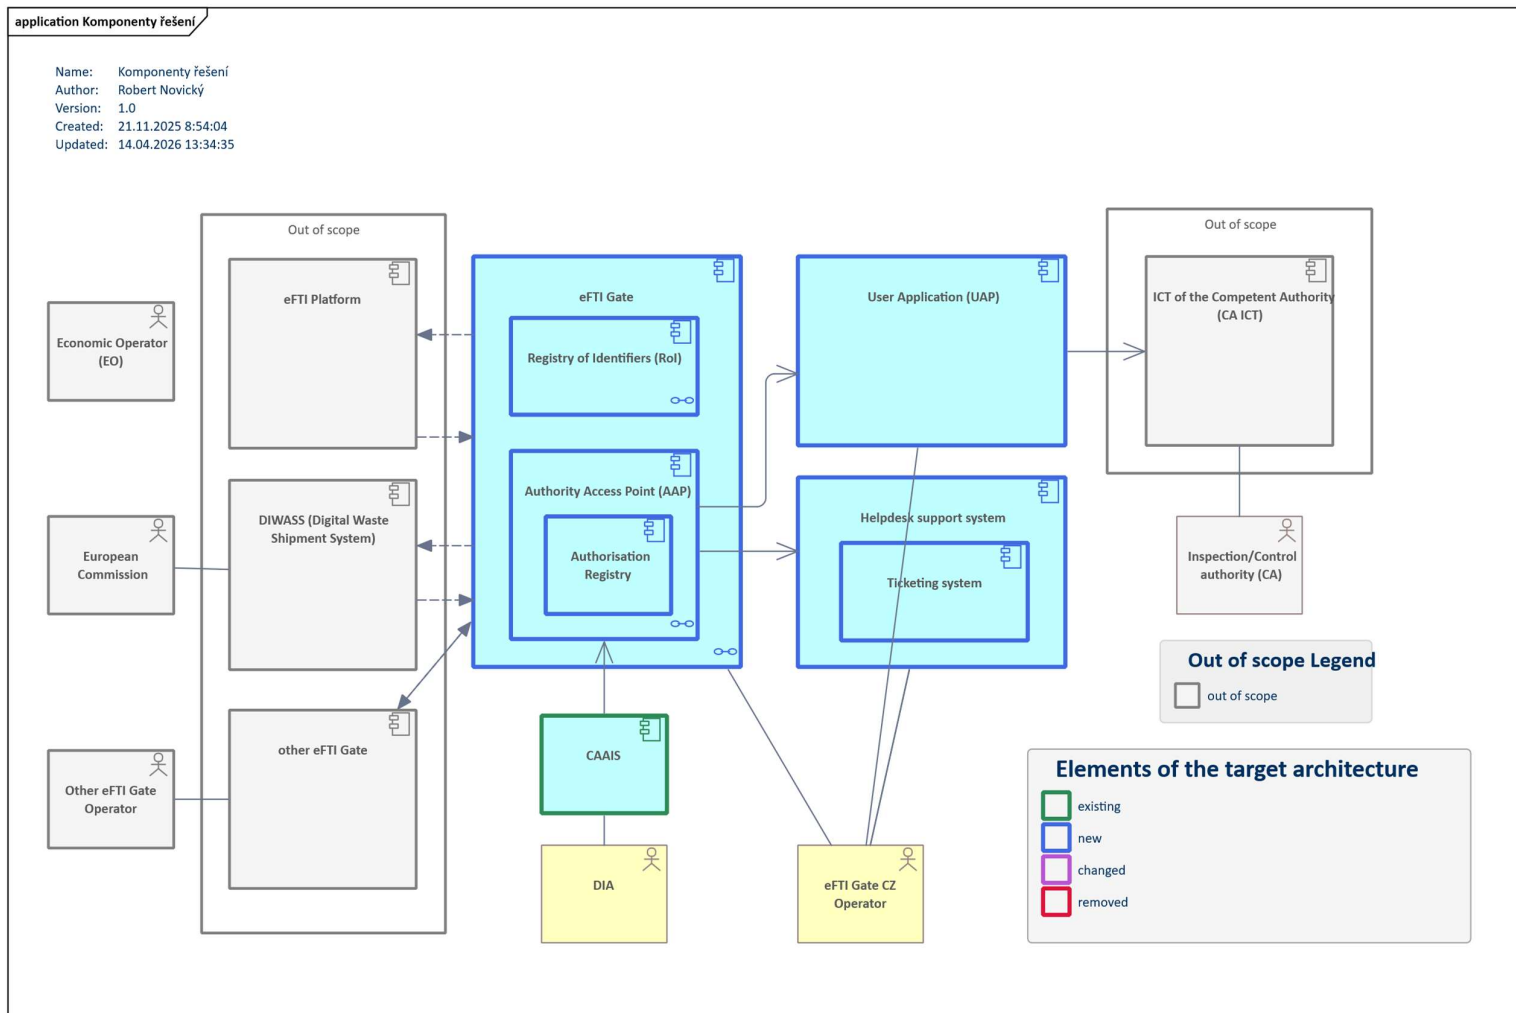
application Komponenty řešení

Name: Komponenty řešení
Author: Robert Novický
Version: 1.0
Created: 21.11.2025 8:54:04
Updated: 14.04.2026 13:34:35

Out of scope

eFTI Platform

Economic Operator (EO)

DIWASS (Digital Waste Shipment System)

European Commission

other eFTI Gate

Other eFTI Gate Operator

eFTI Gate

Registry of Identifiers (RoI)

Authority Access Point (AAP)

Authorisation Registry

CAAIS

DIA

User Application (UAP)

Helpdesk support system

Ticketing system

eFTI Gate CZ Operator

Out of scope

ICT of the Competent Authority (CA ICT)

Inspection/Control authority (CA)

Out of scope Legend

out of scope

Elements of the target architecture

existing

new

changed

removed